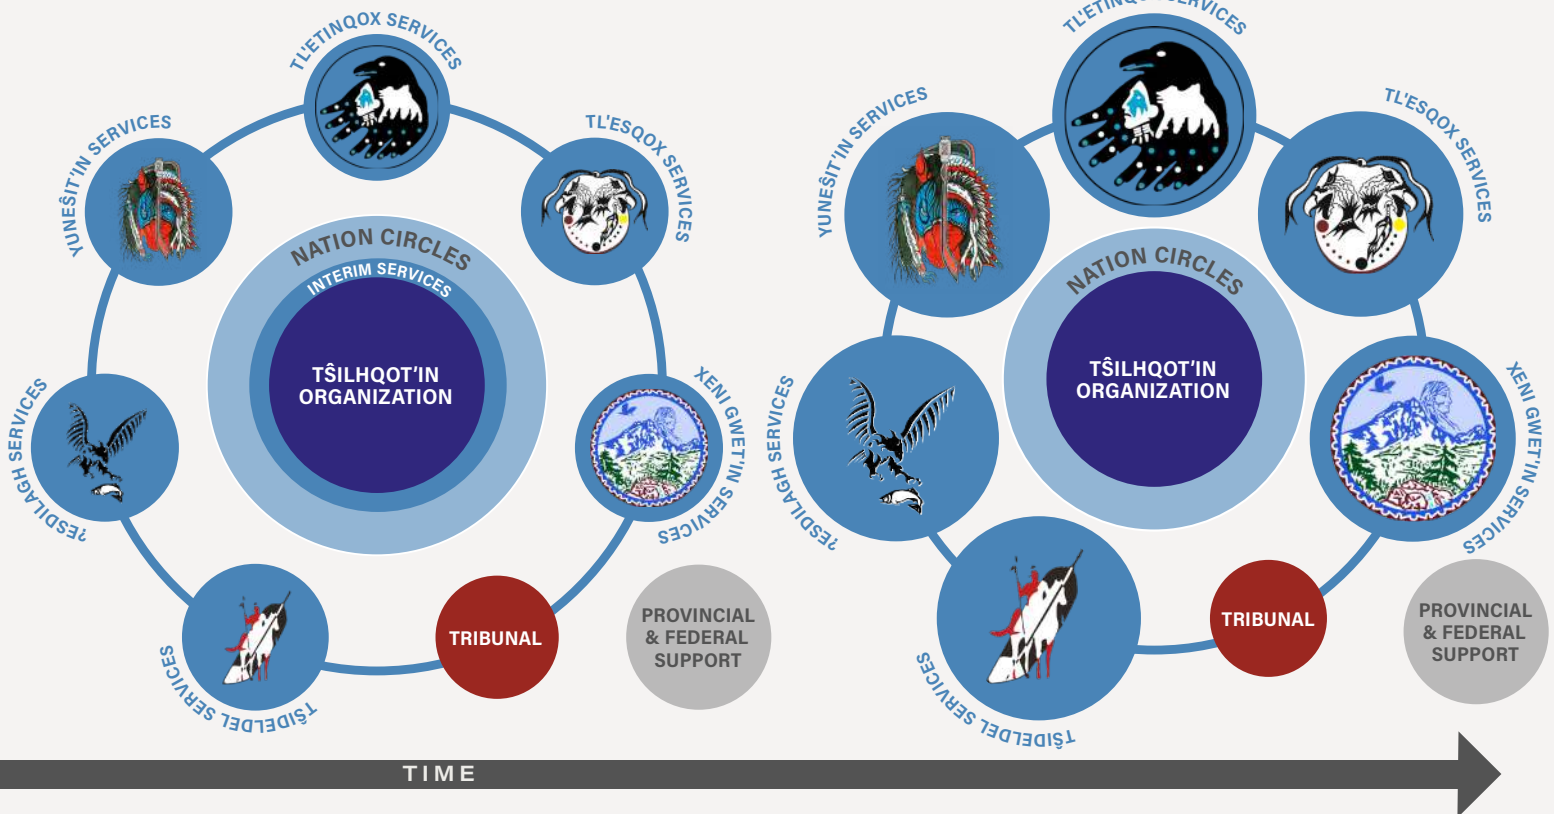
TL'ETINQOX SERVICES

YUNEŜIT'IN SERVICES

TL'ESQOX SERVICES

NATION CIRCLES

INTERIM SERVICES

TŜILHQOT'IN ORGANIZATION

ʔESDILAGH SERVICES

XENI GWET'IN SERVICES

TŜIDELDEL SERVICES

TRIBUNAL

PROVINCIAL & FEDERAL SUPPORT

TL'ETINQOX SERVICES

YUNEŜIT'IN SERVICES

TL'ESQOX SERVICES

NATION CIRCLES

TŜILHQOT'IN ORGANIZATION

ʔESDILAGH SERVICES

XENI GWET'IN SERVICES

TŜIDELDEL SERVICES

TRIBUNAL

PROVINCIAL & FEDERAL SUPPORT

TIME